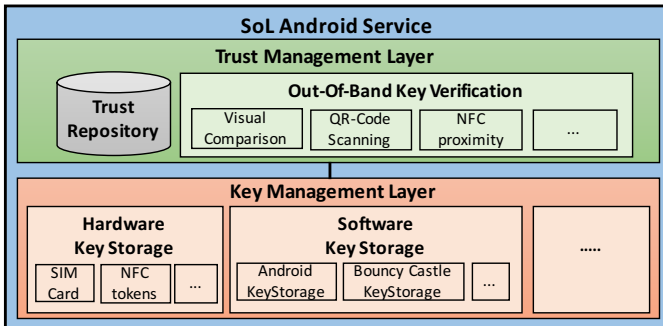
SoL Android Service

Trust Management Layer

Trust Repository

Out-Of-Band Key Verification

Visual Comparison

QR-Code Scanning

NFC proximity

...

Key Management Layer

Hardware Key Storage

SIM Card

NFC tokens

...

Software Key Storage

Android KeyStorage

Bouncy Castle KeyStorage

...

.....